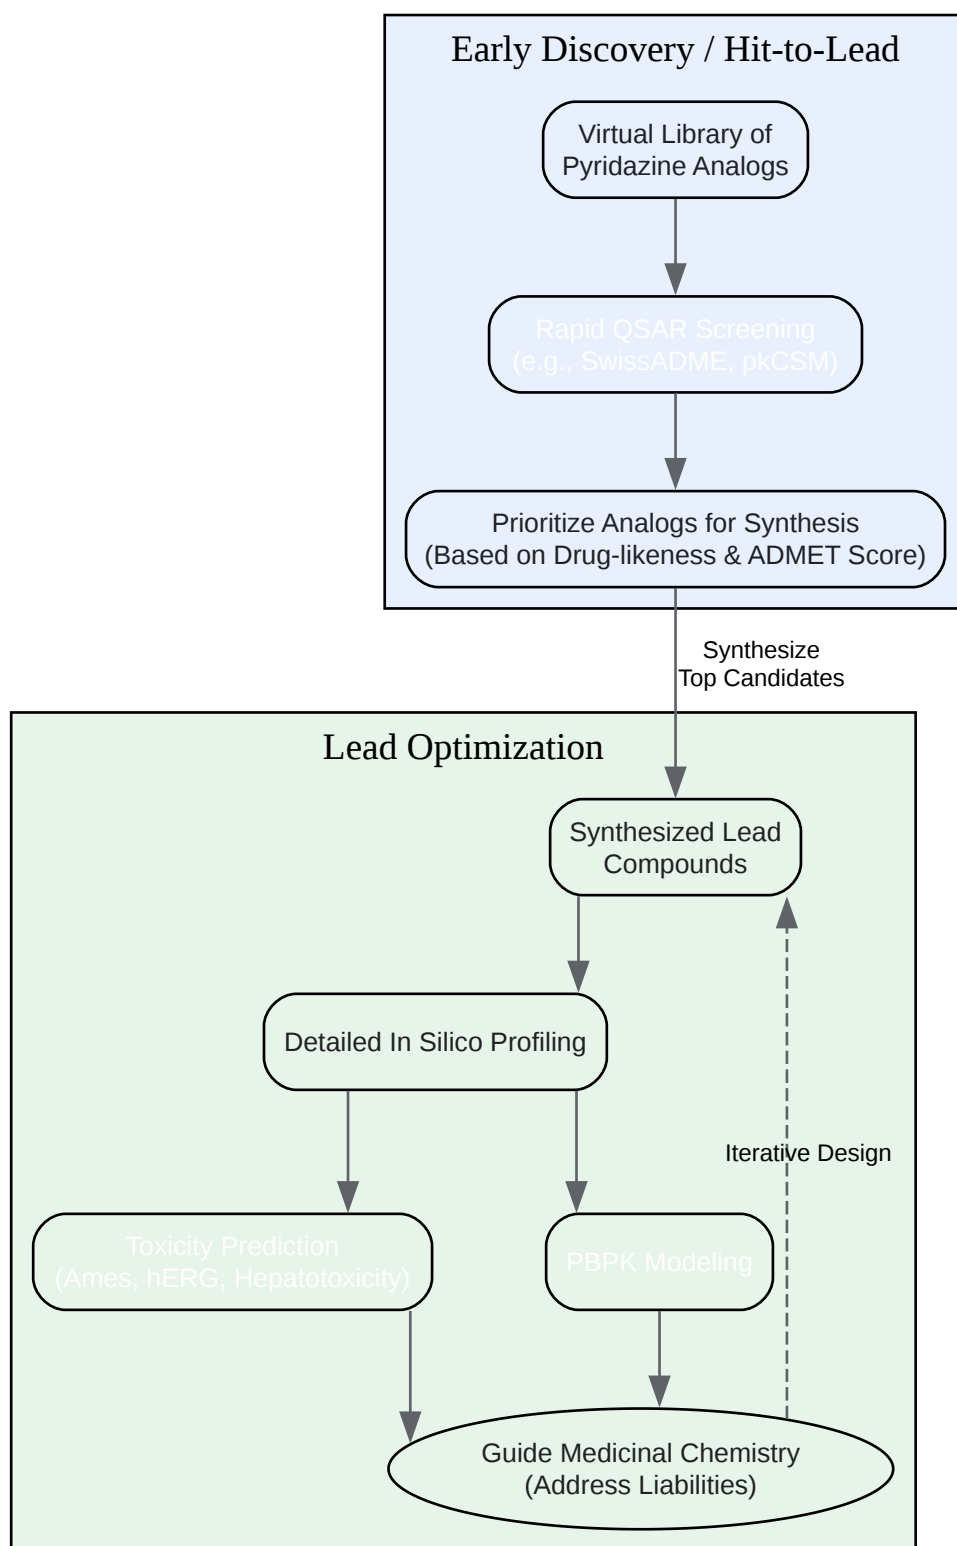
Early Discovery / Hit-to-Lead

Virtual Library of Pyridazine Analogs

Rapid QSAR Screening (e.g., SwissADME, pkCSM)

Prioritize Analogs for Synthesis (Based on Drug-likeness & ADMET Score)

Synthesize Top Candidates

Lead Optimization

Synthesized Lead Compounds

Detailed In Silico Profiling

Iterative Design

Toxicity Prediction (Ames, hERG, Hepatotoxicity)

PBPK Modeling

Guide Medicinal Chemistry (Address Liabilities)